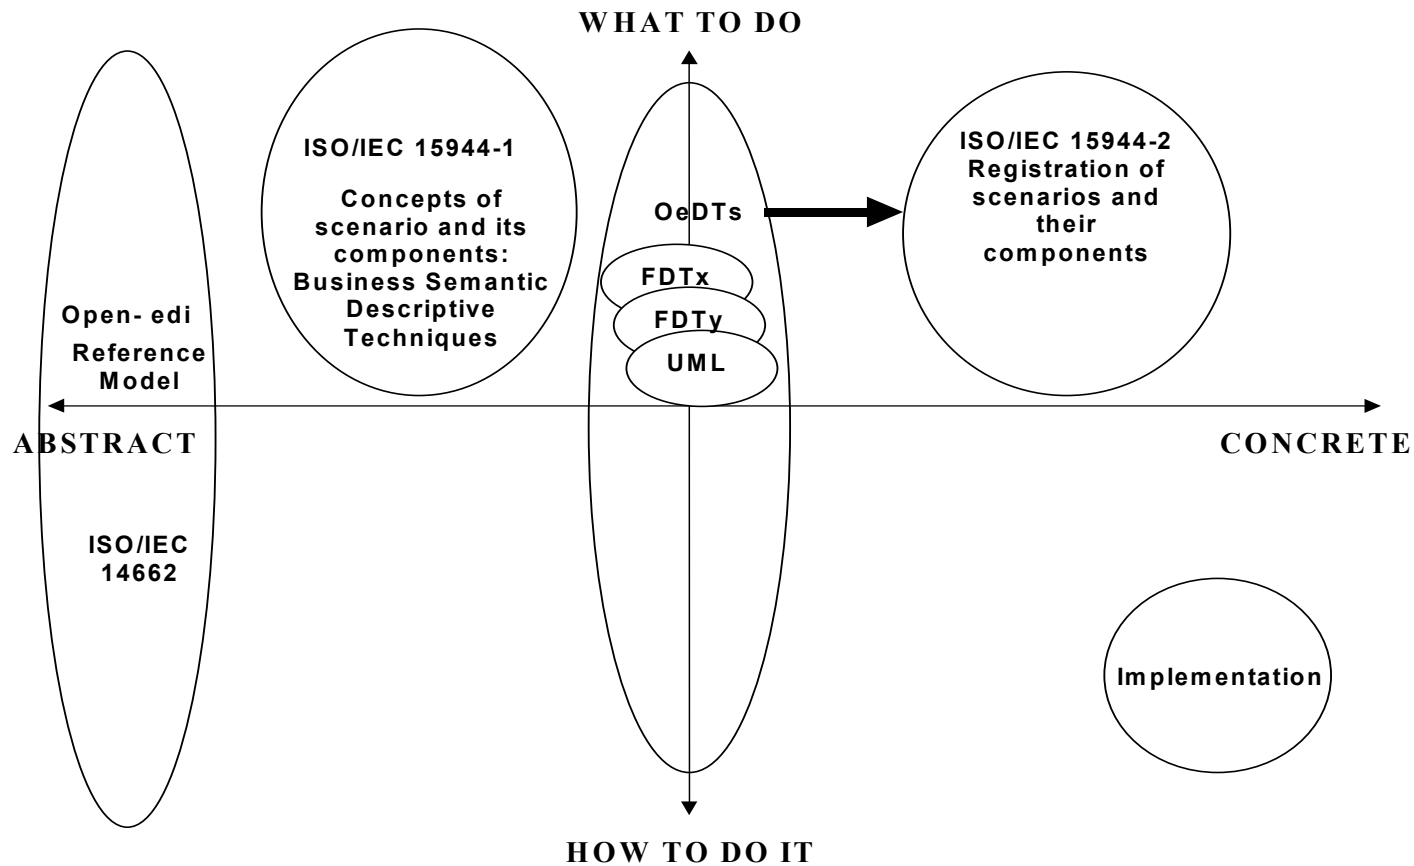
WHAT TO DO

ISO/IEC 15944-1

Concepts of scenario and its components: Business Semantic Descriptive Techniques

OeDTs

FDTx

FDTy

UML

ISO/IEC 15944-2 Registration of scenarios and their components

Open- edi Reference Model

ABSTRACT

CONCRETE

ISO/IEC 14662

Implementation

HOW TO DO IT